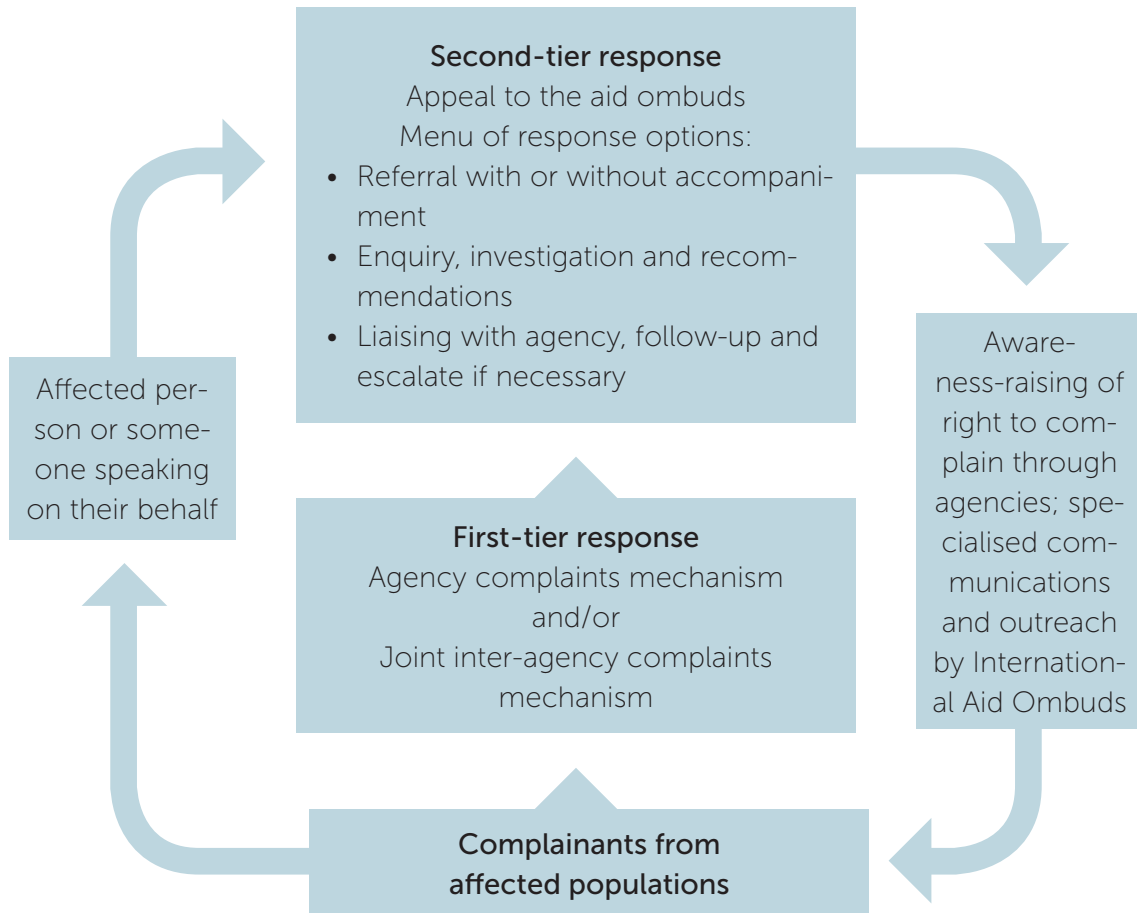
Second-tier response
Appeal to the aid ombuds
Menu of response options:
- Referral with or without accompaniment
- Enquiry, investigation and recommendations
- Liaising with agency, follow-up and escalate if necessary

Awareness-raising of right to complain through agencies; specialised communications and outreach by International Aid Ombuds

Affected person or someone speaking on their behalf

First-tier response
Agency complaints mechanism
and/or
Joint inter-agency complaints mechanism

Complainants from affected populations